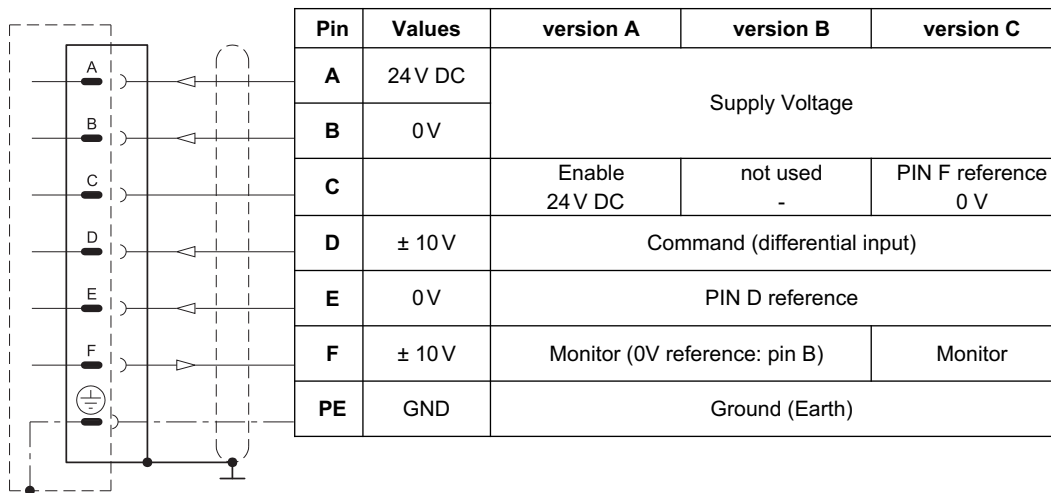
A
B
C
D
E
F

| Pin | Values | version A | version B | version C |
|---|---|---|---|---|
| A | 24 V DC | Supply Voltage | | |
| B | 0 V | | | |
| C | | Enable 24 V DC | not used - | PIN F reference 0 V |
| D | ± 10 V | Command (differential input) | | |
| E | 0 V | PIN D reference | | |
| F | ± 10 V | Monitor (0V reference: pin B) | | Monitor |
| PE | GND | Ground (Earth) | | |